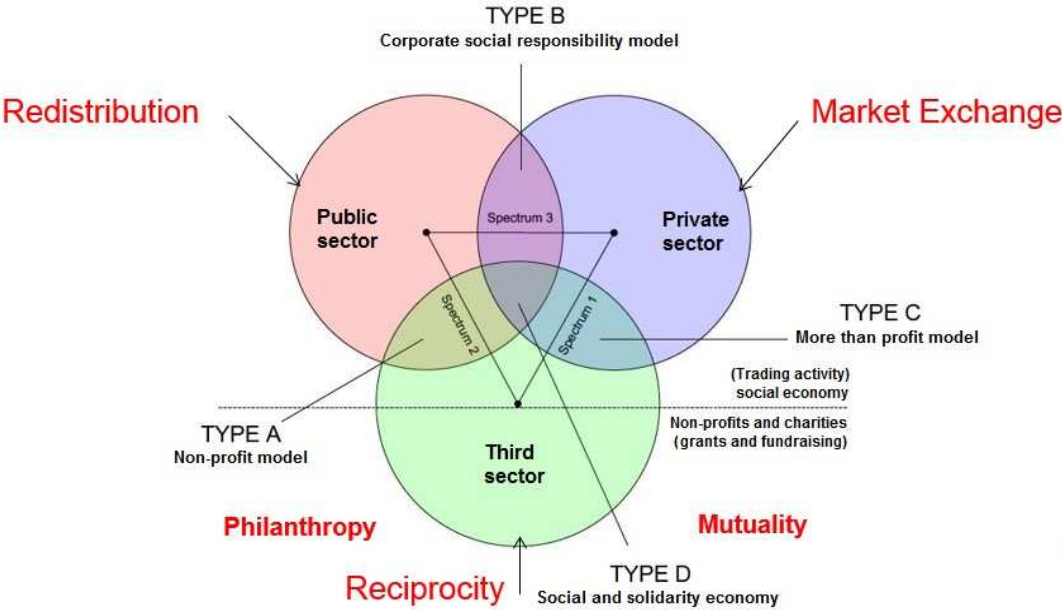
TYPE B
Corporate social responsibility model

Redistribution

Market Exchange

Public sector

Spectrum 3

Private sector

Spectrum 2

Spectrum 1

TYPE C
More than profit model

(Trading activity) social economy

Non-profits and charities (grants and fundraising)

TYPE A
Non-profit model

Third sector

Philanthropy

Mutuality

Reciprocity

TYPE D
Social and solidarity economy